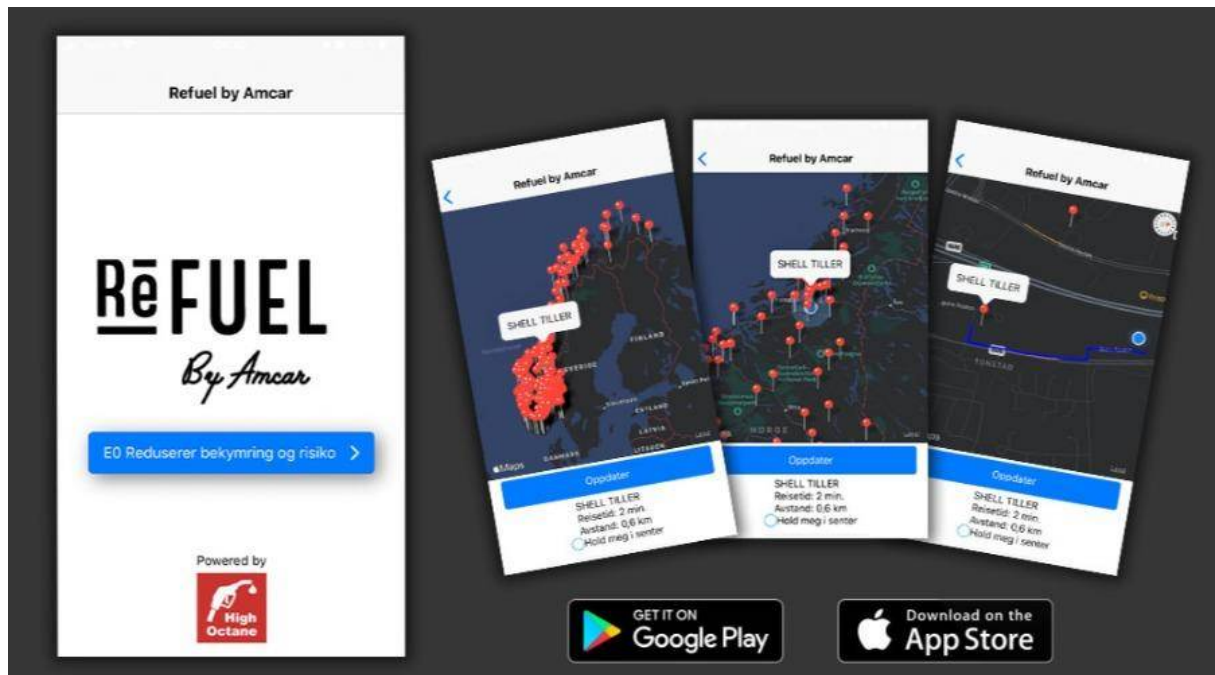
Refuel by Amcar

RēFUEL
By Amcar

E0 Reduserer bekymring og risiko >

Powered by
High Octane

Refuel by Amcar
SHELL TILLER
FINLAND
SVERIGE
Maps
Oppdater
SHELL TILLER
Reisetid: 2 min.
Avstand: 0,6 km
Hold meg i senter

Refuel by Amcar
SHELL TILLER
NORGE
Oppdater
SHELL TILLER
Reisetid: 2 min.
Avstand: 0,6 km
Hold meg i senter

Refuel by Amcar
SHELL TILLER
TONSTAD
Oppdater
SHELL TILLER
Reisetid: 2 min.
Avstand: 0,6 km
Hold meg i senter

GET IT ON
Google Play

Download on the
App Store